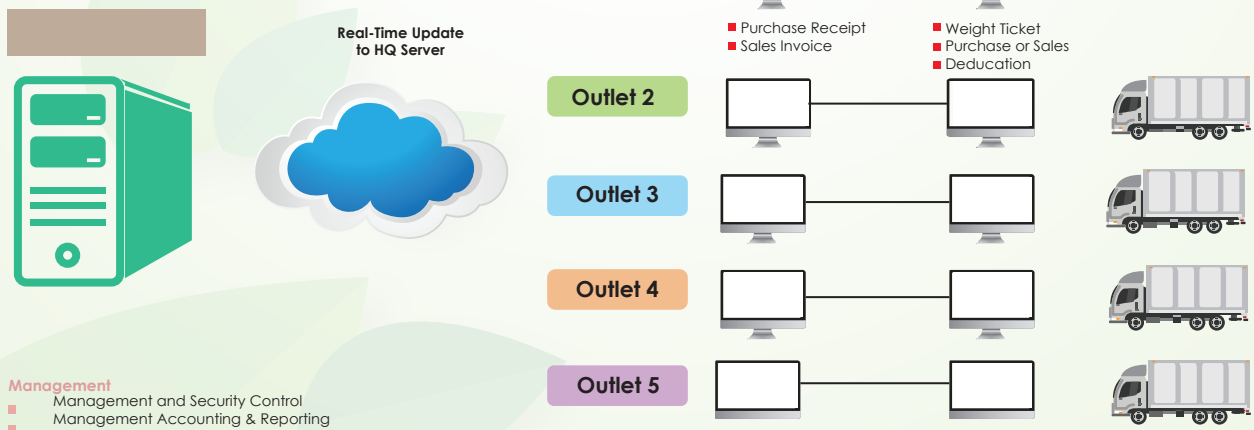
Real-Time Update
to HQ Server

Purchase Receipt
Sales Invoice

Weight Ticket
Purchase or Sales
Deducation

Outlet 2

Outlet 3

Outlet 4

Outlet 5

Management
Management and Security Control
Management Accounting & Reporting